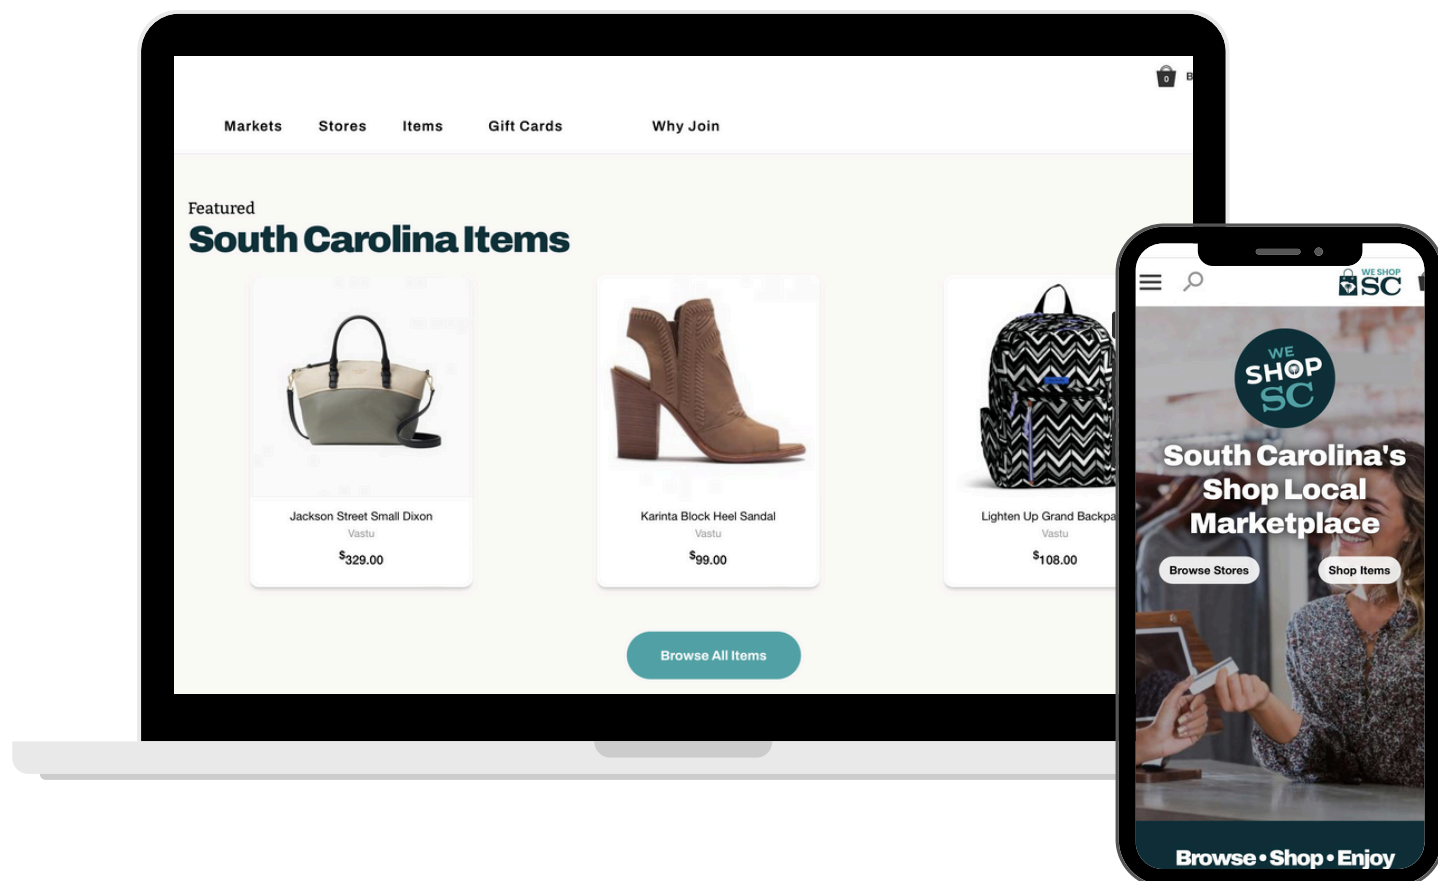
0 B

Markets Stores Items Gift Cards Why Join

Featured
South Carolina Items

Jackson Street Small Dixon
Vastu
$329.00

Karinta Block Heel Sandal
Vastu
$99.00

Lighten Up Grand Backpa
Vastu
$108.00

Browse All Items

WE SHOP SC

WE SHOP SC

South Carolina's Shop Local Marketplace

Browse Stores

Shop Items

Browse • Shop • Enjoy